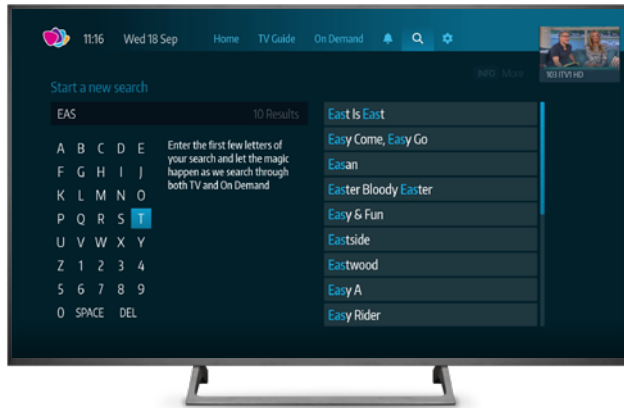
11:16 Wed 18 Sep Home TV Guide On Demand

103 ITV1 HD

INFO More

Start a new search

EAS 10 Results

A B C D E
F G H I J
K L M N O
P Q R S T
U V W X Y
Z 1 2 3 4
5 6 7 8 9
0 SPACE DEL

Enter the first few letters of your search and let the magic happen as we search through both TV and On Demand

East Is East
Easy Come, Easy Go
Easan
Easter Bloody Easter
Easy & Fun
Eastside
Eastwood
Easy A
Easy Rider